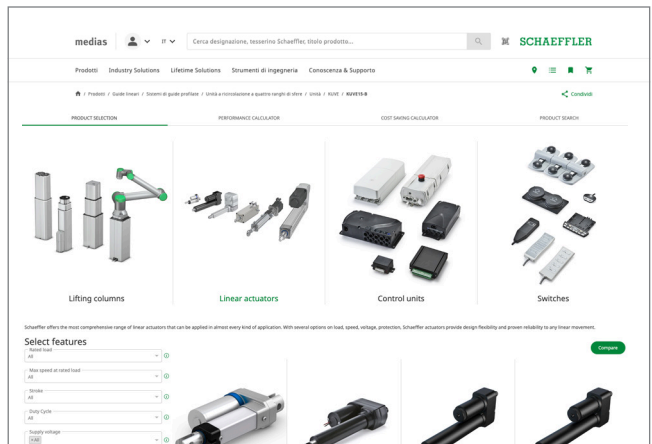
medias IT Cerca designazione, tesserino Schaeffler, titolo prodotto... SCHAEFFLER

Prodotti Industry Solutions Lifetime Solutions Strumenti di ingegneria Conoscenza & Supporto

/ Prodotti / Guide lineari / Sistemi di guide profilate / Unità a ricircolazione a quattro ranghi di sfere / Unità / KUVE / KUVE15-B

Condividi

PRODUCT SELECTION PERFORMANCE CALCULATOR COST SAVING CALCULATOR PRODUCT SEARCH

Lifting columns

Linear actuators

Control units

Switches

Schaeffler offers the most comprehensive range of linear actuators that can be applied in almost every kind of application. With several options on load, speed, voltage, protection, Schaeffler actuators provide design flexibility and proven reliability to any linear movement.

Select features

Compare

Rated load
All

Max speed at rated load
All

Stroke
All

Duty Cycle
All

Supply voltage
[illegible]